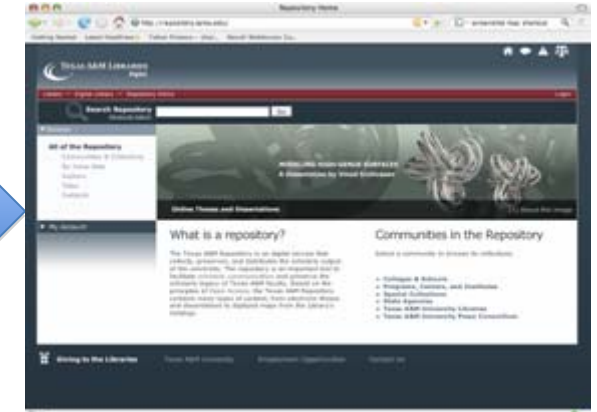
Repository Home

TEXAS A&M LIBRARIES

Search Repository

Go

All of the Repository
Communities & Collections
By Issue Date
Authors
Titles
Subjects

My Account

Online Theses and Dissertations

What is a repository?

Communities in the Repository

Colleges & Schools
Programs, Centers, and Institutes
Special Collections
State Agencies
Texas A&M University Libraries
Texas A&M University Press Consortium

Giving to the Libraries

Texas A&M University

Employment Opportunities

Contact Us